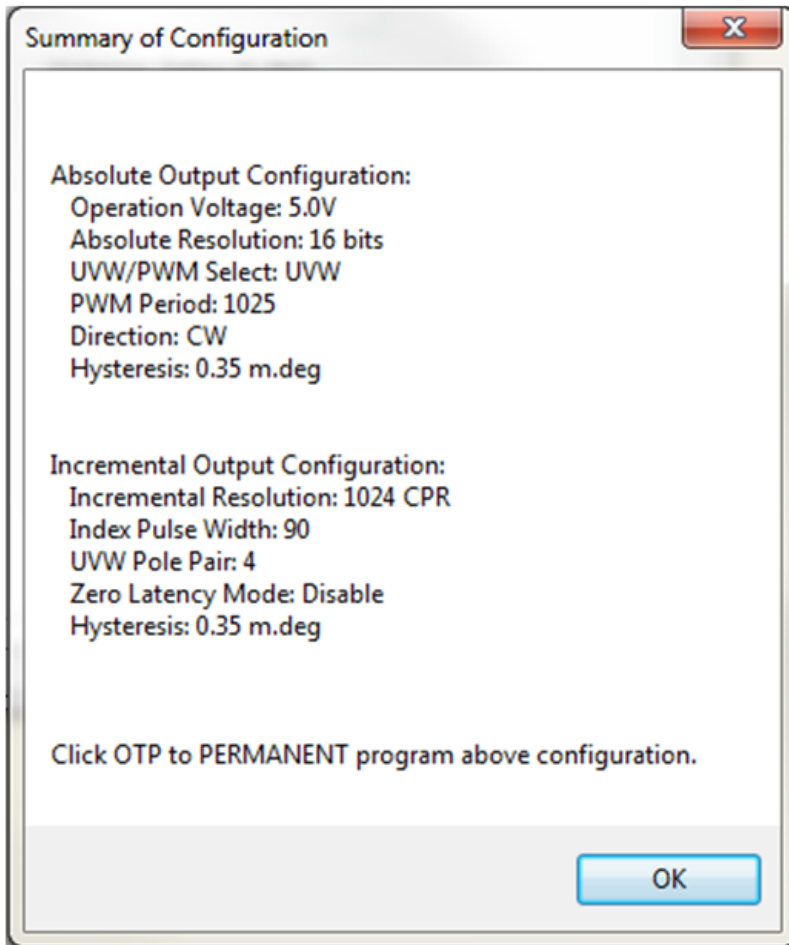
Summary of Configuration

Absolute Output Configuration:
Operation Voltage: 5.0V
Absolute Resolution: 16 bits
UVW/PWM Select: UVW
PWM Period: 1025
Direction: CW
Hysteresis: 0.35 m.deg

Incremental Output Configuration:
Incremental Resolution: 1024 CPR
Index Pulse Width: 90
UVW Pole Pair: 4
Zero Latency Mode: Disable
Hysteresis: 0.35 m.deg

Click OTP to PERMANENT program above configuration.

OK